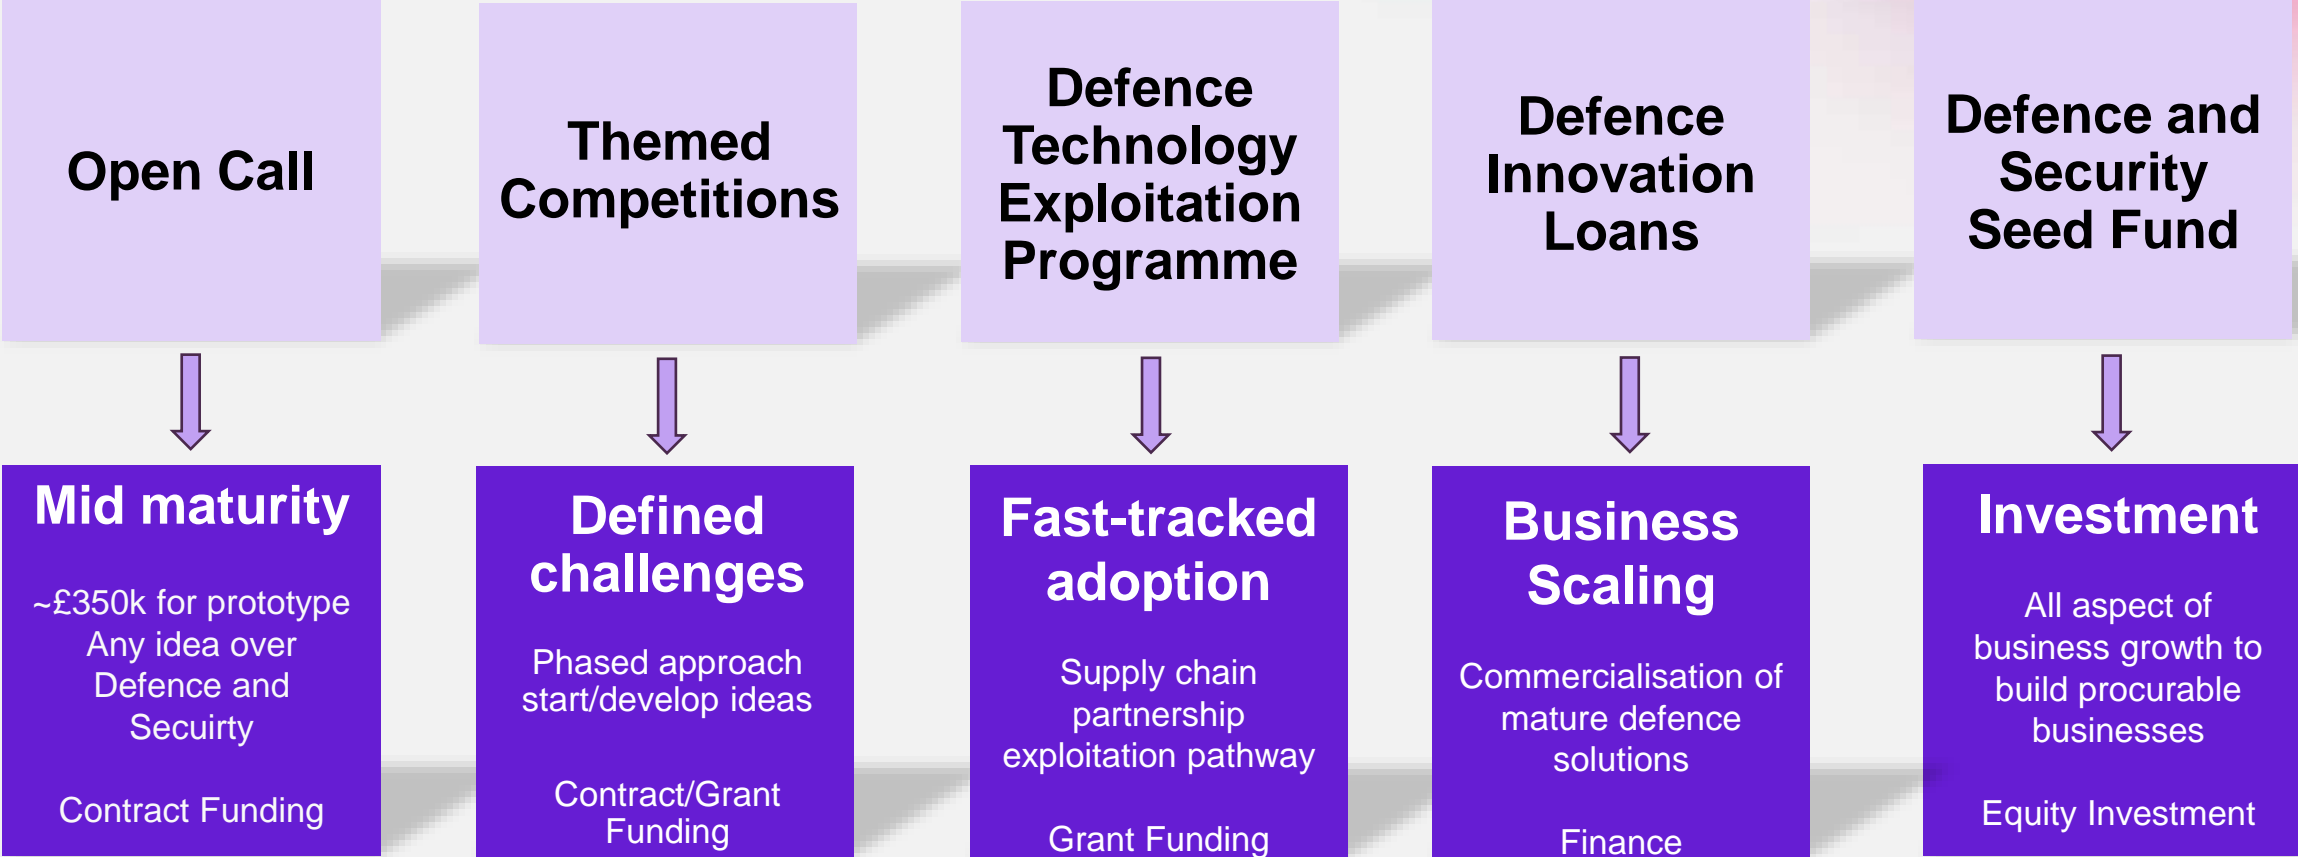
Open Call

Themed Competitions

Defence Technology Exploitation Programme

Defence Innovation Loans

Defence and Security Seed Fund

Mid maturity

~£350k for prototype
Any idea over Defence and Secuirty

Contract Funding

Defined challenges

Phased approach start/develop ideas

Contract/Grant Funding

Fast-tracked adoption

Supply chain partnership exploitation pathway

Grant Funding

Business Scaling

Commercialisation of mature defence solutions

Finance

Investment

All aspect of business growth to build procurable businesses

Equity Investment